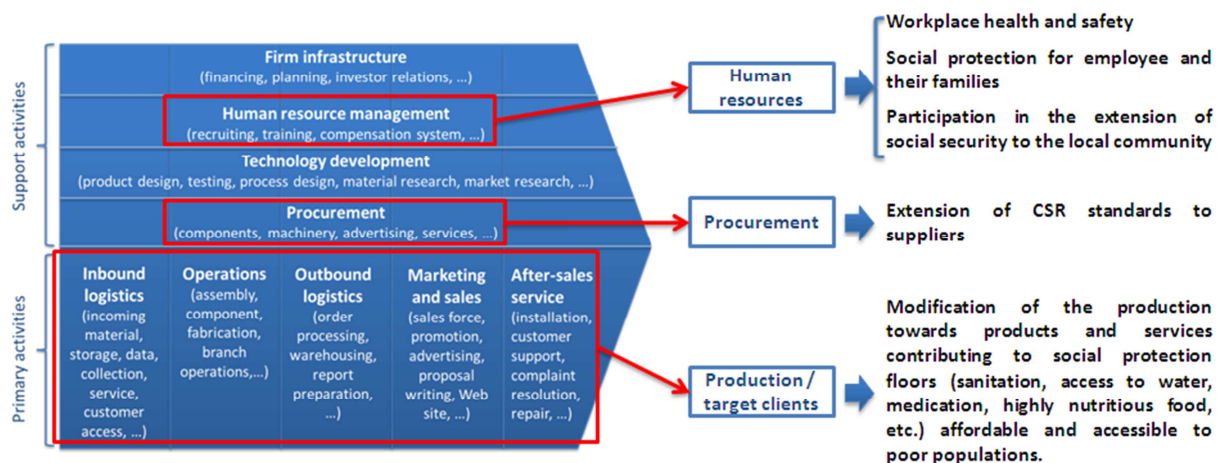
Support activities

Firm infrastructure
(financing, planning, investor relations, ...)

Human resource management
(recruiting, training, compensation system, ...)

Technology development
(product design, testing, process design, material research, market research, ...)

Procurement
(components, machinery, advertising, services, ...)

Primary activities

Inbound logistics
(incoming material, storage, data, collection, service, customer access, ...)

Operations
(assembly, component, fabrication, branch operations,...)

Outbound logistics
(order processing, warehousing, report preparation, ...)

Marketing and sales
(sales force, promotion, advertising, proposal writing, Web site, ...)

After-sales service
(installation, customer support, complaint resolution, repair, ...)

Human resources

Procurement

Production / target clients

Workplace health and safety

Social protection for employee and their families

Participation in the extension of social security to the local community

Extension of CSR standards to suppliers

Modification of the production towards products and services contributing to social protection floors (sanitation, access to water, medication, highly nutritious food, etc.) affordable and accessible to poor populations.